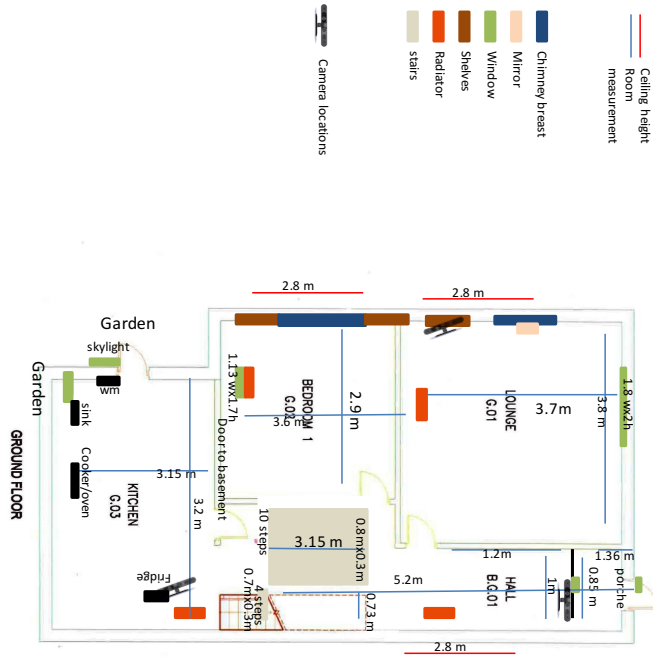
Camera locations

stairs
Radiator
Shelves
Window
Mirror
Chimney breast

Ceiling height
Room measurement

2.8 m
2.8 m

Garden
skylight
Garden
wm
sink
Cooker/oven
KITCHEN
G.03
3.15 m
3.2 m
Fridge

1.13 wx1.7h
BEDROOM 1
G.02
3.6 m
2.9 m
Door to basement

LOUNGE
G.01
3.7m
3.8 m
1.8 wx2h

10 steps
3.15 m
0.8 mx0.3m
4 steps
0.7mx0.3m
0.73 m
5.2m
1.2m
HALL
B.G.01
1m
0.85 m
1.36 m
porche
2.8 m

GROUND FLOOR